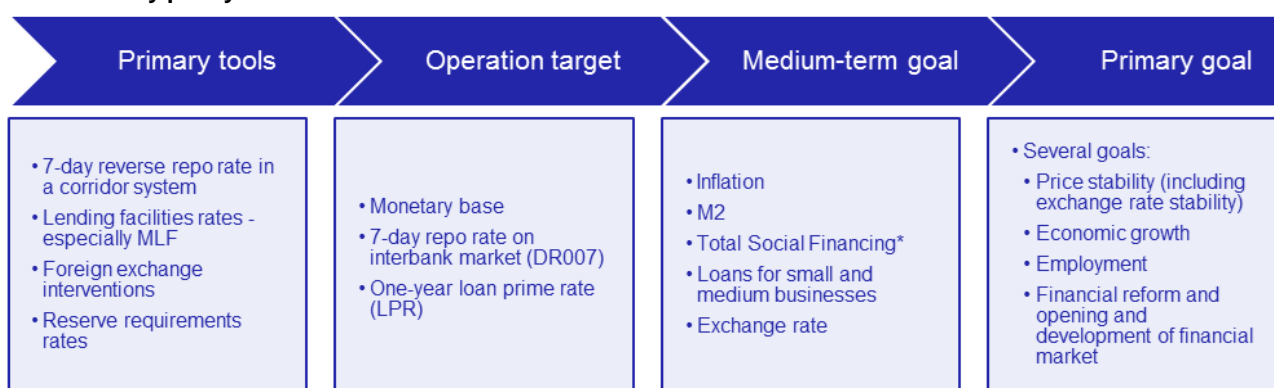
Primary tools

Operation target

Medium-term goal

Primary goal

• 7-day reverse repo rate in a corridor system
• Lending facilities rates - especially MLF
• Foreign exchange interventions
• Reserve requirements rates

• Monetary base
• 7-day repo rate on interbank market (DR007)
• One-year loan prime rate (LPR)

• Inflation
• M2
• Total Social Financing*
• Loans for small and medium businesses
• Exchange rate

• Several goals:
• Price stability (including exchange rate stability)
• Economic growth
• Employment
• Financial reform and opening and development of financial market